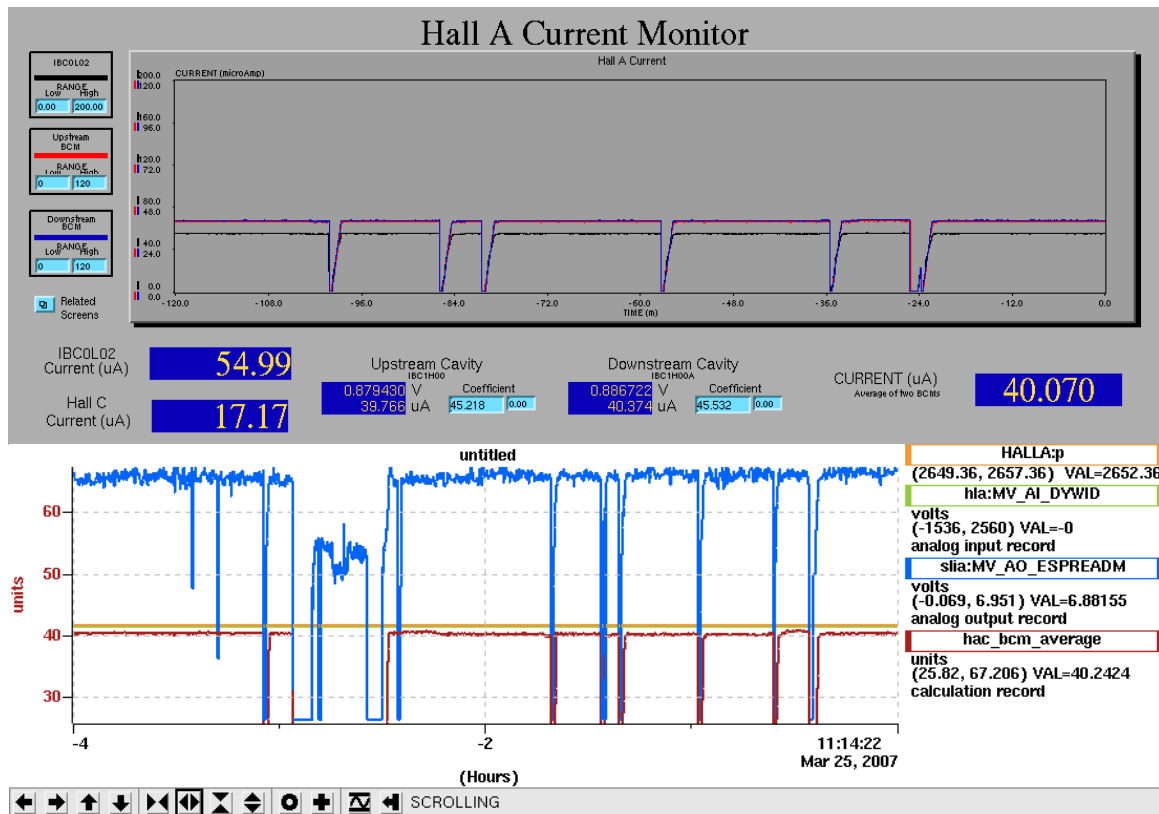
Hall A Current Monitor

IBC0L02
RANGE
Low High
0.00 200.00

Upstream BCM
RANGE
Low High
0 120

Downstream BCM
RANGE
Low High
0 120

Related Screens

Hall A Current
CURRENT (microAmp)
200.0 120.0
160.0 96.0
120.0 72.0
80.0 48.0
40.0 24.0
0.0 0.0
-120.0 -108.0 -96.0 -84.0 -72.0 -60.0 -48.0 -36.0 -24.0 -12.0 0.0
TIME (m)

IBC0L02 Current (uA) 54.99

Hall C Current (uA) 17.17

Upstream Cavity
IBC1H00
0.879430 V
39.766 uA
Coefficient
45.218 0.00

Downstream Cavity
IBC1H00A
0.886722 V
40.374 uA
Coefficient
45.532 0.00

CURRENT (uA)
Average of two BCMs
40.070

untitled
units
60
50
40
30
-4
-2
11:14:22
Mar 25, 2007
(Hours)

HALLA:p
(2649.36, 2657.36) VAL=2652.36
hla:MV_AI_DYWID
volts
(-1536, 2560) VAL=-0
analog input record
slia:MV_AO_ESPREADM
volts
(-0.069, 6.951) VAL=6.88155
analog output record
hac_bcm_average
units
(25.82, 67.206) VAL=40.2424
calculation record

SCROLLING